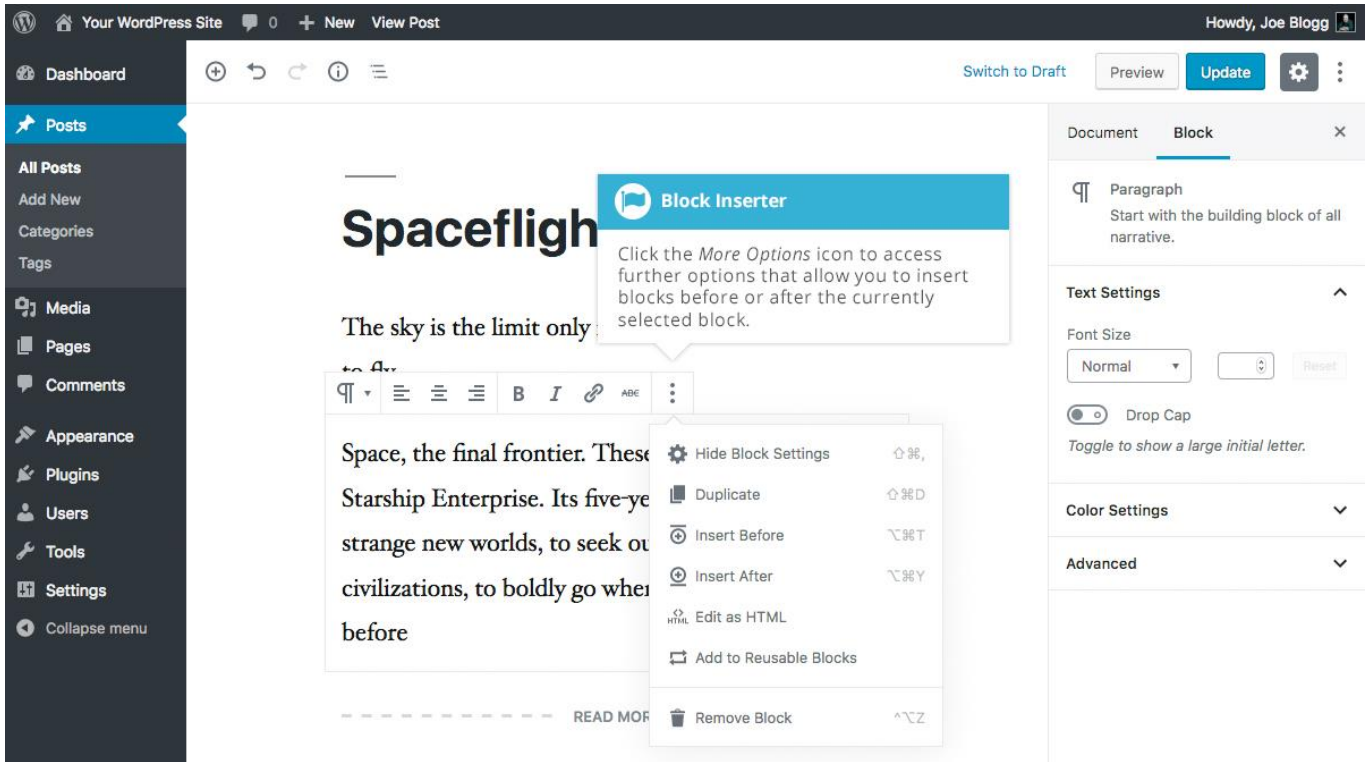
Your WordPress Site 0 + New View Post Howdy, Joe Blogg

Dashboard

Posts

All Posts
Add New
Categories
Tags

Media
Pages
Comments

Appearance
Plugins
Users
Tools
Settings
Collapse menu

Switch to Draft Preview Update

Document Block ×

¶ Paragraph
Start with the building block of all narrative.

Text Settings

Font Size
Normal
Reset

Drop Cap
*Toggle to show a large initial letter.*

Color Settings

Advanced

Spacefligh

Block Inserter

Click the *More Options* icon to access further options that allow you to insert blocks before or after the currently selected block.

The sky is the limit only

to fly

Space, the final frontier. These
Starship Enterprise. Its five-ye
strange new worlds, to seek ou
civilizations, to boldly go wher
before

Hide Block Settings ⇧⌘,
Duplicate ⇧⌘D
Insert Before ⌥⌘T
Insert After ⌥⌘Y
Edit as HTML
Add to Reusable Blocks
Remove Block ^⌥Z

READ MOR